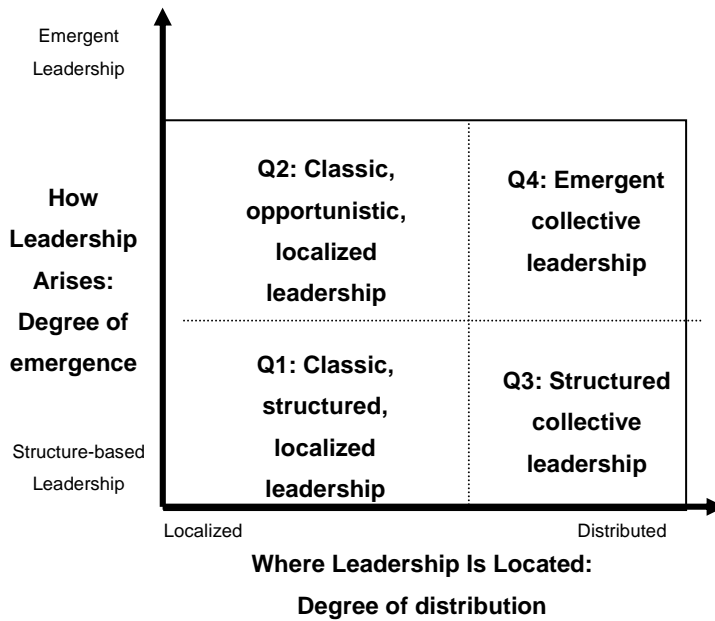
Emergent Leadership

How Leadership Arises: Degree of emergence

Structure-based Leadership

Q2: Classic, opportunistic, localized leadership

Q4: Emergent collective leadership

Q1: Classic, structured, localized leadership

Q3: Structured collective leadership

Localized

Distributed

Where Leadership Is Located: Degree of distribution